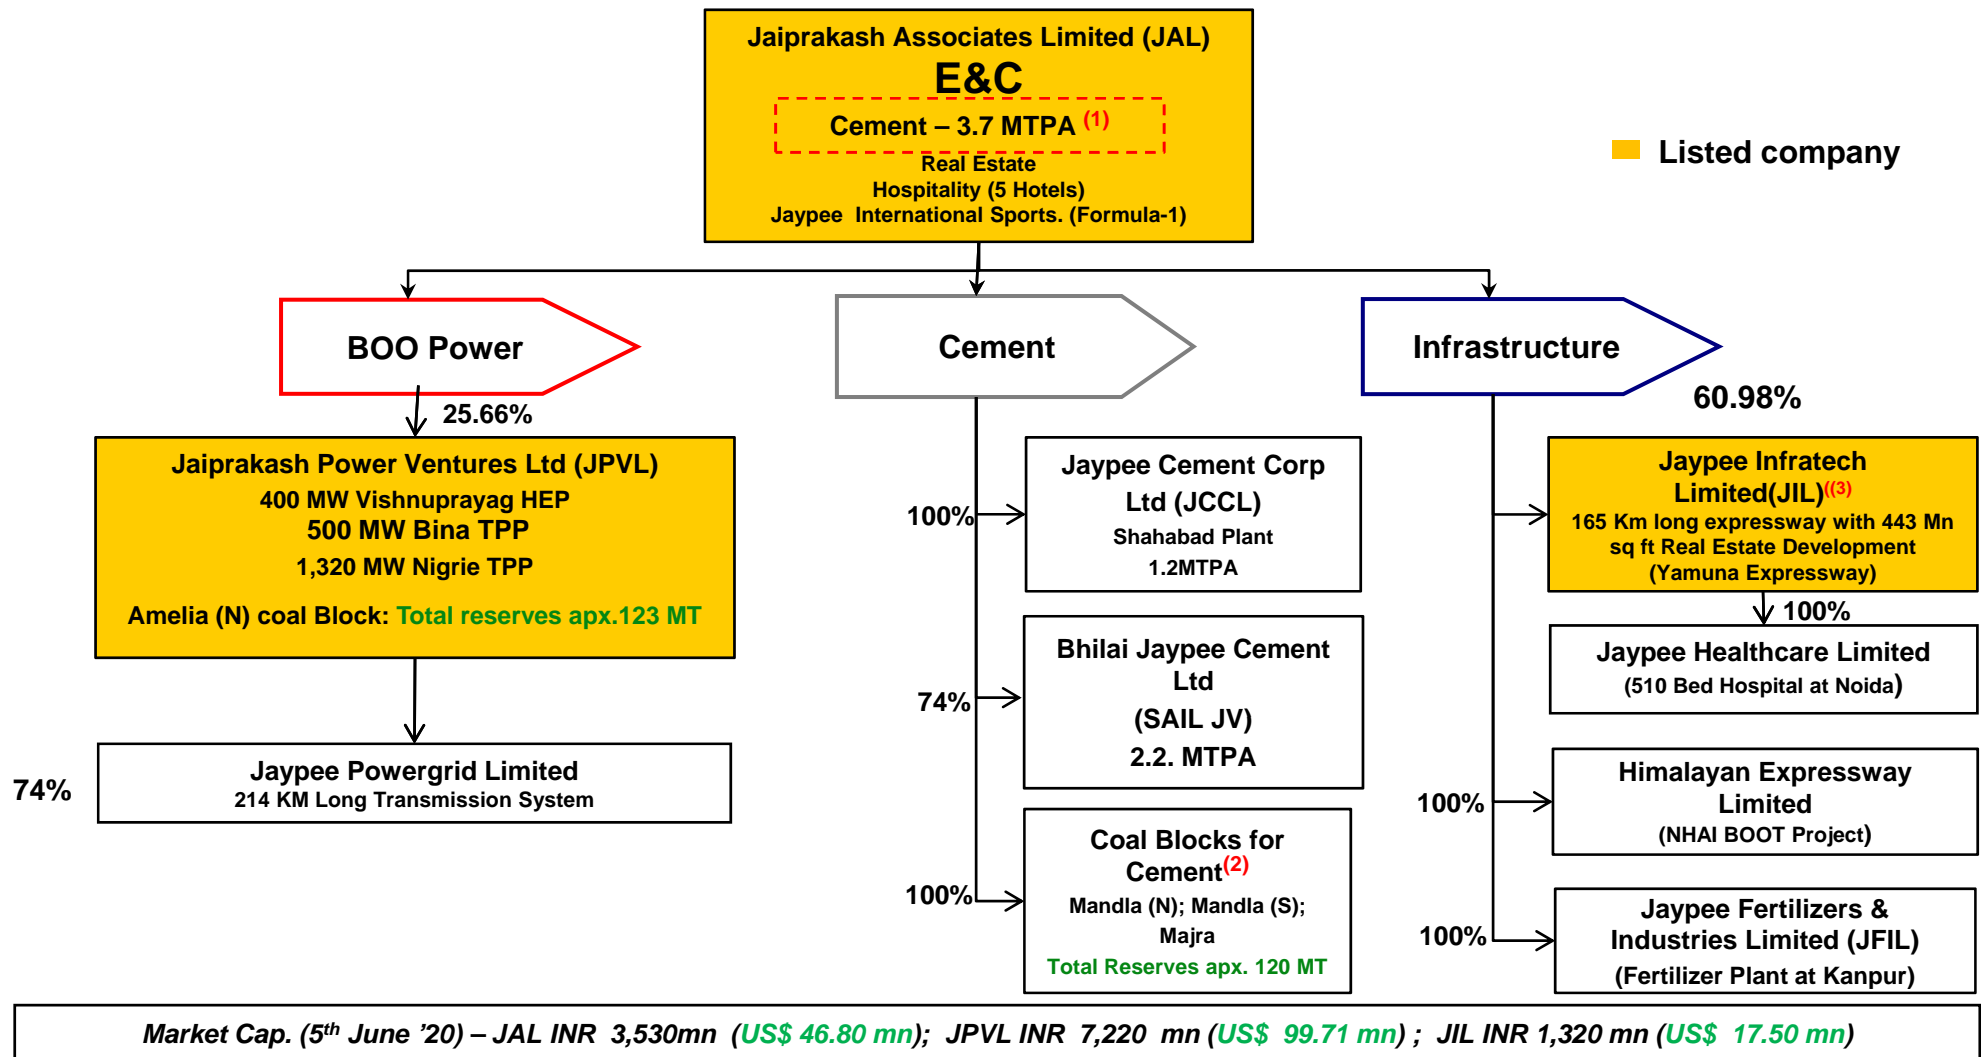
Jaiprakash Associates Limited (JAL)
E&C
Cement – 3.7 MTPA (1)
Real Estate
Hospitality (5 Hotels)
Jaypee International Sports. (Formula-1)

Listed company

BOO Power

Cement

Infrastructure

25.66%

60.98%

Jaiprakash Power Ventures Ltd (JPVL)
400 MW Vishnuprayag HEP
500 MW Bina TPP
1,320 MW Nigrie TPP
Amelia (N) coal Block: Total reserves apx.123 MT

74%

Jaypee Powergrid Limited
214 KM Long Transmission System

100%

Jaypee Cement Corp Ltd (JCCL)
Shahabad Plant
1.2MTPA

74%

Bhilai Jaypee Cement Ltd
(SAIL JV)
2.2. MTPA

100%

Coal Blocks for Cement(2)
Mandla (N); Mandla (S); Majra
Total Reserves apx. 120 MT

Jaypee Infratech Limited(JIL)((3)
165 Km long expressway with 443 Mn sq ft Real Estate Development
(Yamuna Expressway)

100%

Jaypee Healthcare Limited
(510 Bed Hospital at Noida)

100%

Himalayan Expressway Limited
(NHAI BOOT Project)

100%

Jaypee Fertilizers & Industries Limited (JFIL)
(Fertilizer Plant at Kanpur)

Market Cap. ($5^{th}$ June '20) – JAL INR 3,530mn (US$ 46.80 mn); JPVL INR 7,220 mn (US$ 99.71 mn) ; JIL INR 1,320 mn (US$ 17.50 mn)